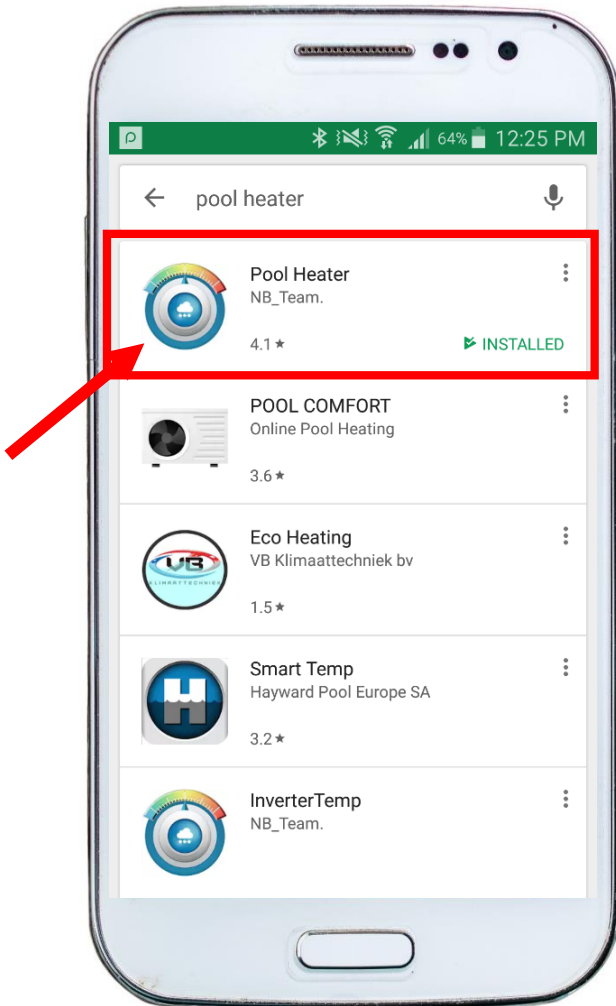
64% 12:25 PM

pool heater

Pool Heater
NB_Team.
4.1 ★
INSTALLED

POOL COMFORT
Online Pool Heating
3.6 ★

Eco Heating
VB Klimaattechniek bv
1.5 ★

Smart Temp
Hayward Pool Europe SA
3.2 ★

InverterTemp
NB_Team.